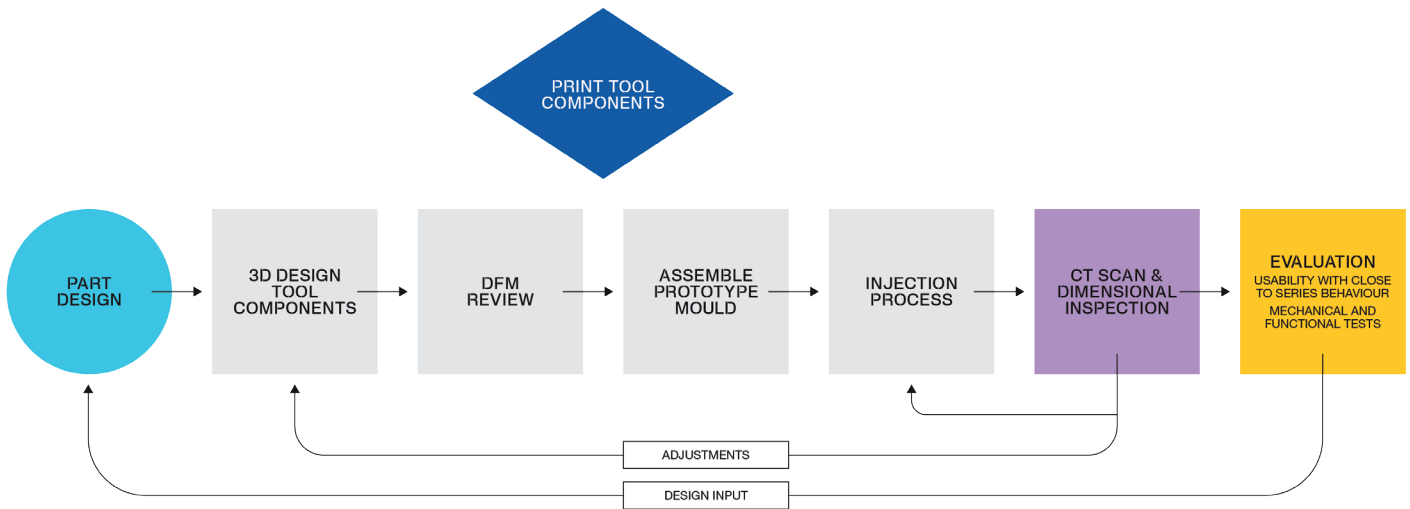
PRINT TOOL COMPONENTS

PART DESIGN

3D DESIGN TOOL COMPONENTS

DFM REVIEW

ASSEMBLE PROTOTYPE MOULD

INJECTION PROCESS

CT SCAN & DIMENSIONAL INSPECTION

EVALUATION
USABILITY WITH CLOSE TO SERIES BEHAVIOUR
MECHANICAL AND FUNCTIONAL TESTS

ADJUSTMENTS

DESIGN INPUT